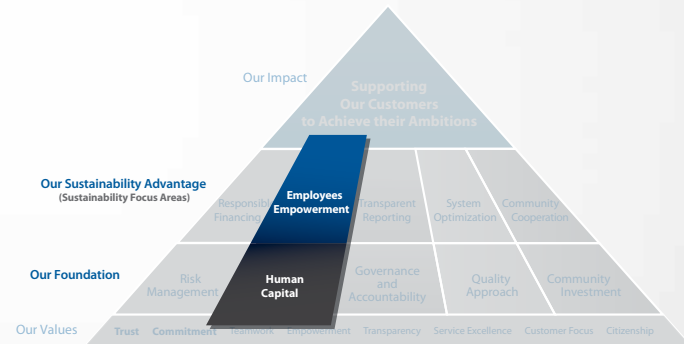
Our Impact

Supporting Our Customers to Achieve their Ambitions

Our Sustainability Advantage
(Sustainability Focus Areas)

Responsible Financing

Employees Empowerment

Transparent Reporting

System Optimization

Community Cooperation

Our Foundation

Risk Management

Human Capital

Governance and Accountability

Quality Approach

Community Investment

Our Values

Trust Commitment Teamwork Empowerment Transparency Service Excellence Customer Focus Citizenship